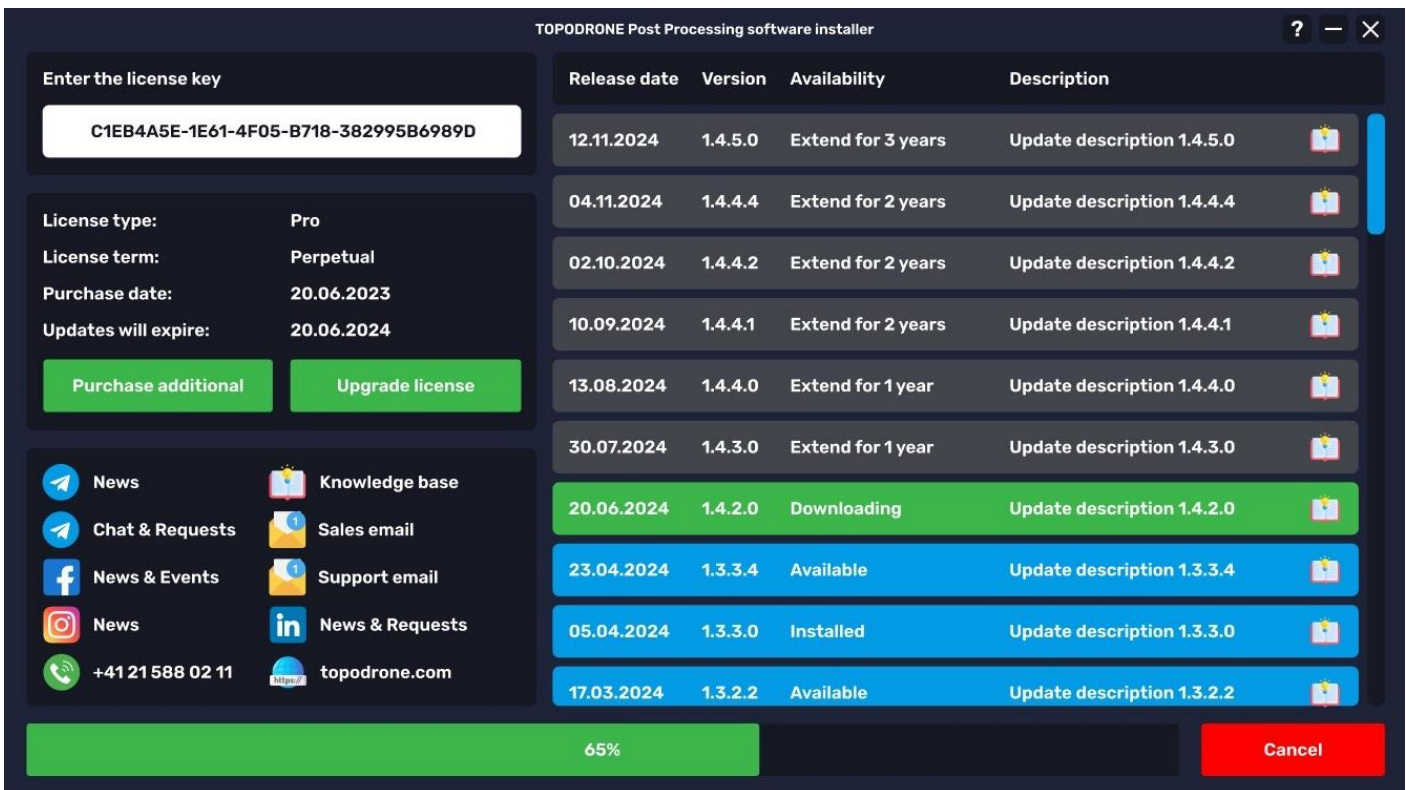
TOPODRONE Post Processing software installer

? — ✕

Enter the license key

C1EB4A5E-1E61-4F05-B718-382995B6989D

License type: Pro
License term: Perpetual
Purchase date: 20.06.2023
Updates will expire: 20.06.2024

Purchase additional

Upgrade license

News
Knowledge base
Chat & Requests
Sales email
News & Events
Support email
News
News & Requests
+41 21 588 02 11
topodrone.com

| Release date | Version | Availability | Description |
|---|---|---|---|
| 12.11.2024 | 1.4.5.0 | Extend for 3 years | Update description 1.4.5.0 |
| 04.11.2024 | 1.4.4.4 | Extend for 2 years | Update description 1.4.4.4 |
| 02.10.2024 | 1.4.4.2 | Extend for 2 years | Update description 1.4.4.2 |
| 10.09.2024 | 1.4.4.1 | Extend for 2 years | Update description 1.4.4.1 |
| 13.08.2024 | 1.4.4.0 | Extend for 1 year | Update description 1.4.4.0 |
| 30.07.2024 | 1.4.3.0 | Extend for 1 year | Update description 1.4.3.0 |
| 20.06.2024 | 1.4.2.0 | Downloading | Update description 1.4.2.0 |
| 23.04.2024 | 1.3.3.4 | Available | Update description 1.3.3.4 |
| 05.04.2024 | 1.3.3.0 | Installed | Update description 1.3.3.0 |
| 17.03.2024 | 1.3.2.2 | Available | Update description 1.3.2.2 |

65%

Cancel